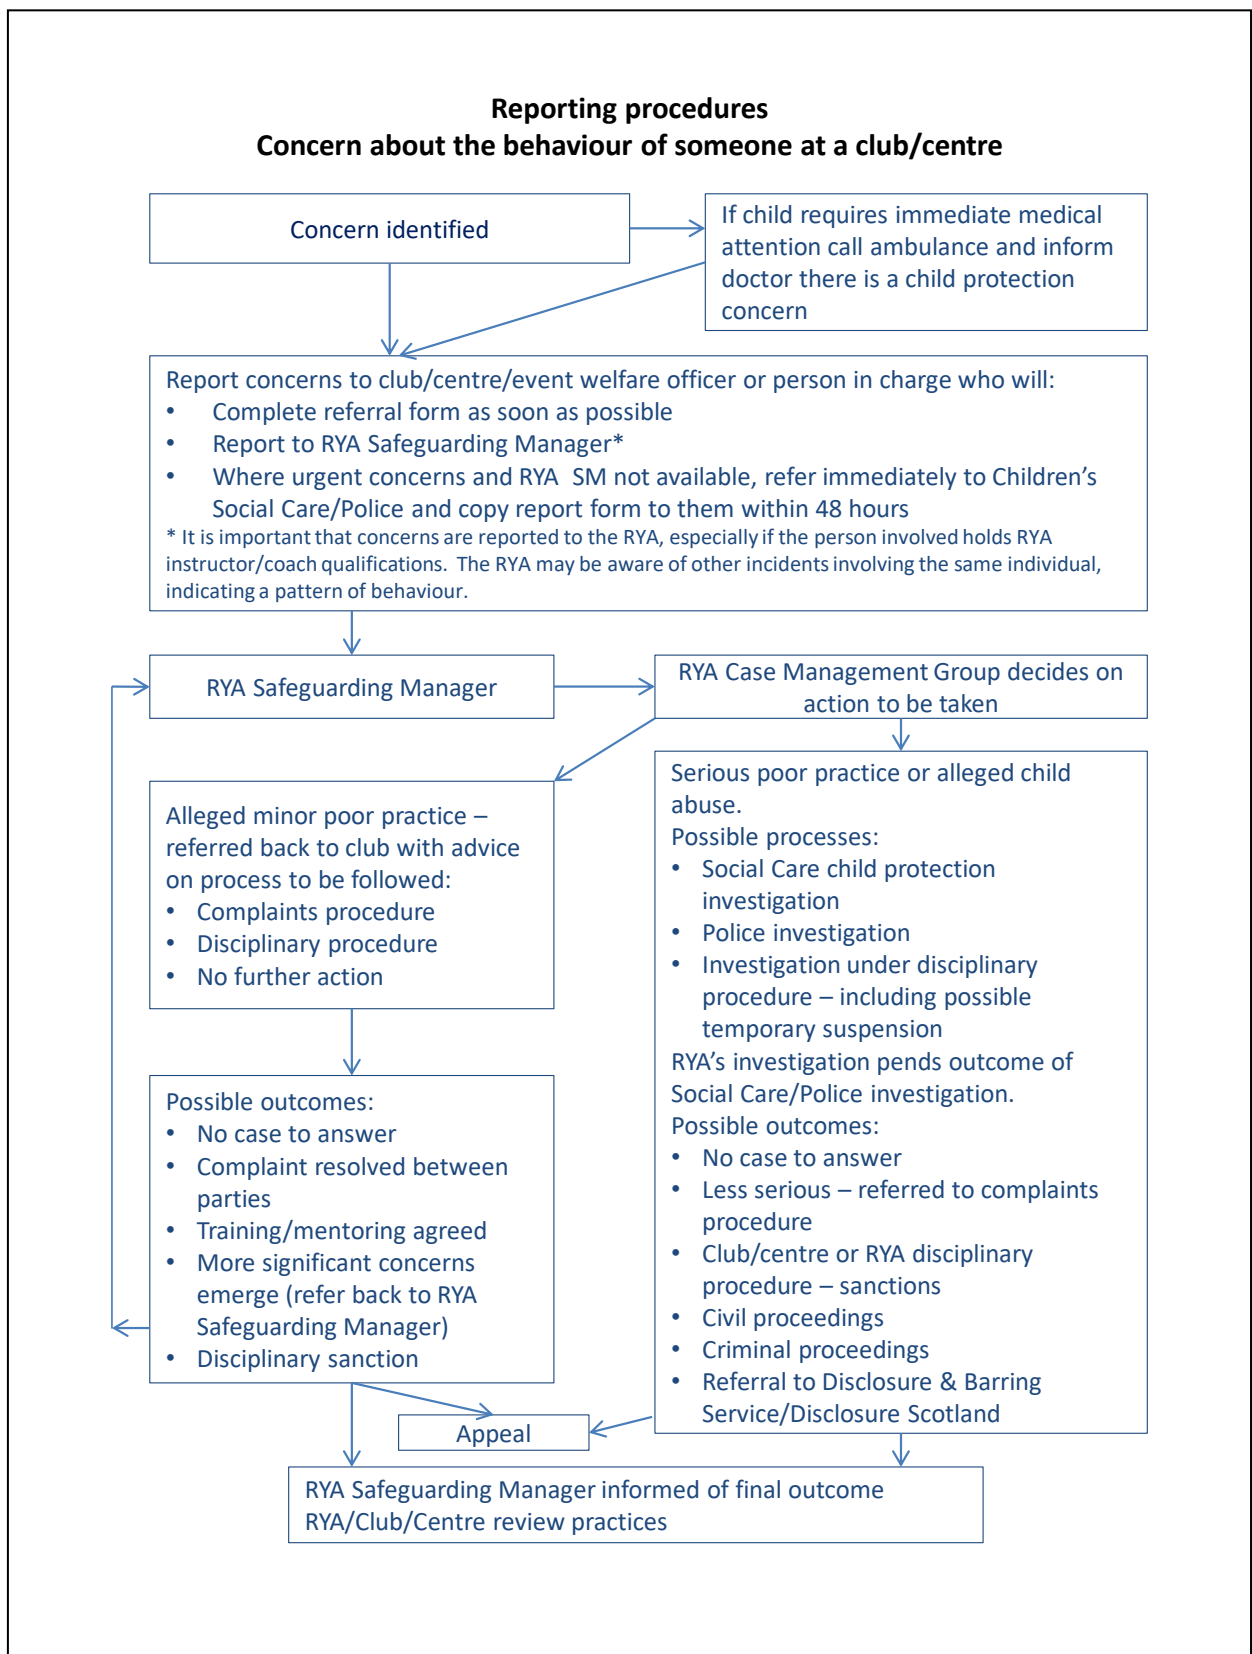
**Reporting procedures**
**Concern about the behaviour of someone at a club/centre**

Concern identified

If child requires immediate medical attention call ambulance and inform doctor there is a child protection concern

Report concerns to club/centre/event welfare officer or person in charge who will:
- Complete referral form as soon as possible
- Report to RYA Safeguarding Manager*
- Where urgent concerns and RYA SM not available, refer immediately to Children's Social Care/Police and copy report form to them within 48 hours

* It is important that concerns are reported to the RYA, especially if the person involved holds RYA instructor/coach qualifications. The RYA may be aware of other incidents involving the same individual, indicating a pattern of behaviour.

RYA Safeguarding Manager

RYA Case Management Group decides on action to be taken

Alleged minor poor practice – referred back to club with advice on process to be followed:
- Complaints procedure
- Disciplinary procedure
- No further action

Serious poor practice or alleged child abuse.
Possible processes:
- Social Care child protection investigation
- Police investigation
- Investigation under disciplinary procedure – including possible temporary suspension

RYA's investigation pends outcome of Social Care/Police investigation.
Possible outcomes:
- No case to answer
- Less serious – referred to complaints procedure
- Club/centre or RYA disciplinary procedure – sanctions
- Civil proceedings
- Criminal proceedings
- Referral to Disclosure & Barring Service/Disclosure Scotland

Possible outcomes:
- No case to answer
- Complaint resolved between parties
- Training/mentoring agreed
- More significant concerns emerge (refer back to RYA Safeguarding Manager)
- Disciplinary sanction

Appeal

RYA Safeguarding Manager informed of final outcome
RYA/Club/Centre review practices